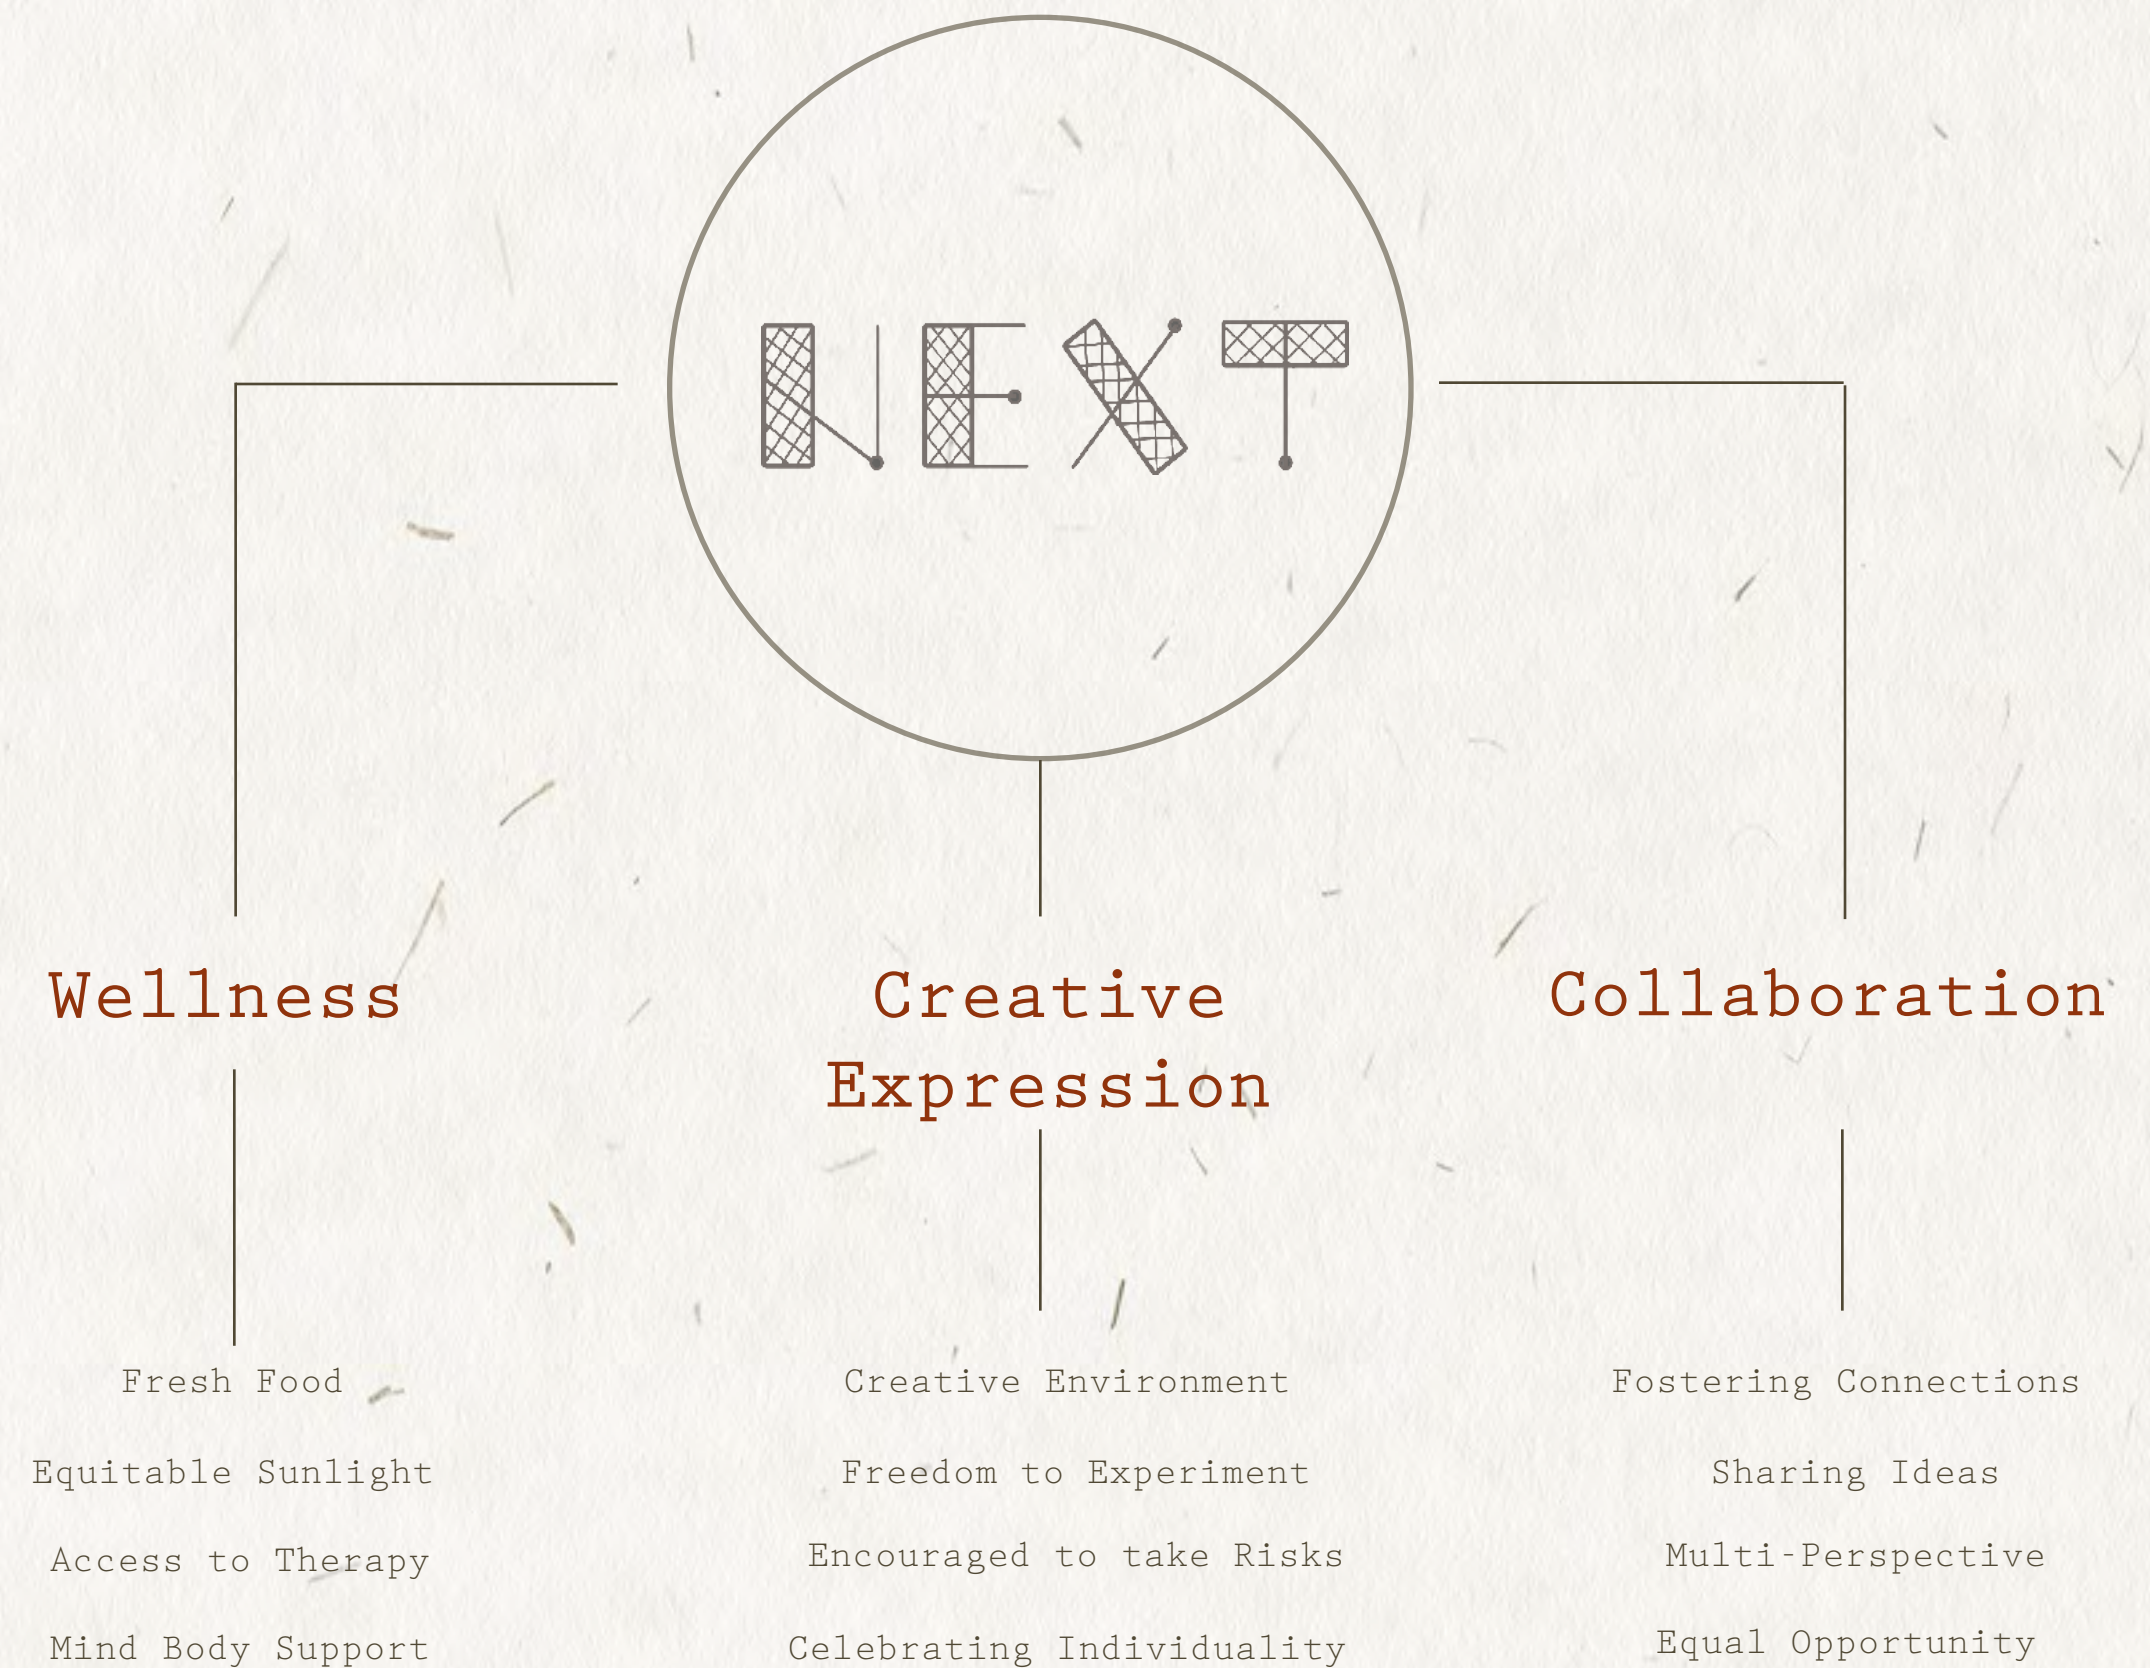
NEXT

Wellness

Fresh Food

Equitable Sunlight

Access to Therapy

Mind Body Support

Creative Expression

Creative Environment

Freedom to Experiment

Encouraged to take Risks

Celebrating Individuality

Collaboration

Fostering Connections

Sharing Ideas

Multi-Perspective

Equal Opportunity